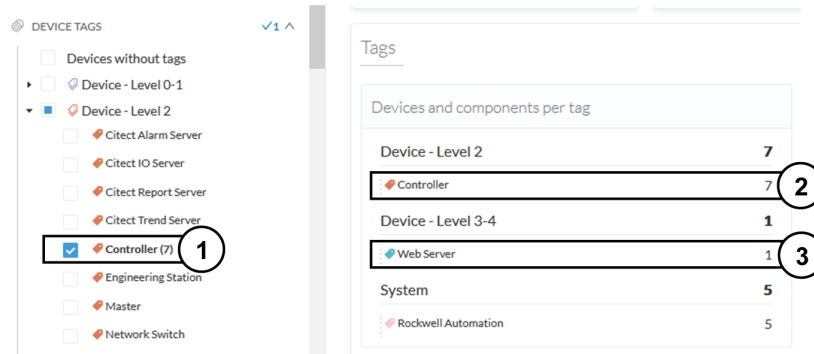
DEVICE TAGS ✓1

Devices without tags

Device - Level 0-1

Device - Level 2

Citect Alarm Server

Citect IO Server

Citect Report Server

Citect Trend Server

Controller (7)

1

Engineering Station

Master

Network Switch

Tags

Devices and components per tag

| Device - Level 2 | 7 |
|---|---|
| Controller | 7 |
| Device - Level 3-4 | 1 |
| Web Server | 1 |
| System | 5 |
| Rockwell Automation | 5 |

2

3